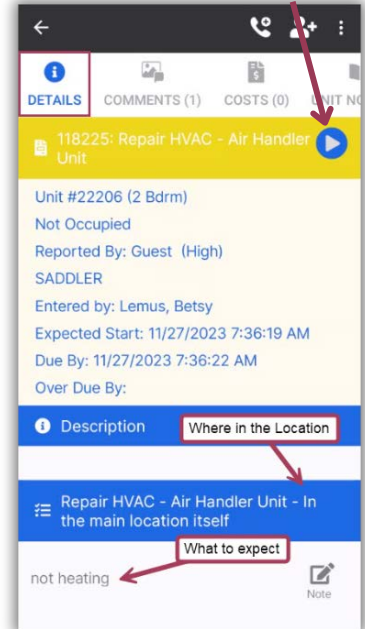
DETAILS
COMMENTS (1)
COSTS (0)
UNIT NO

118225: Repair HVAC - Air Handler Unit

Unit #22206 (2 Bdrm)
Not Occupied
Reported By: Guest (High)
SADDLER
Entered by: Lemus, Betsy
Expected Start: 11/27/2023 7:36:19 AM
Due By: 11/27/2023 7:36:22 AM
Over Due By:

Description

Where in the Location

Repair HVAC - Air Handler Unit - In the main location itself

What to expect

not heating

Note